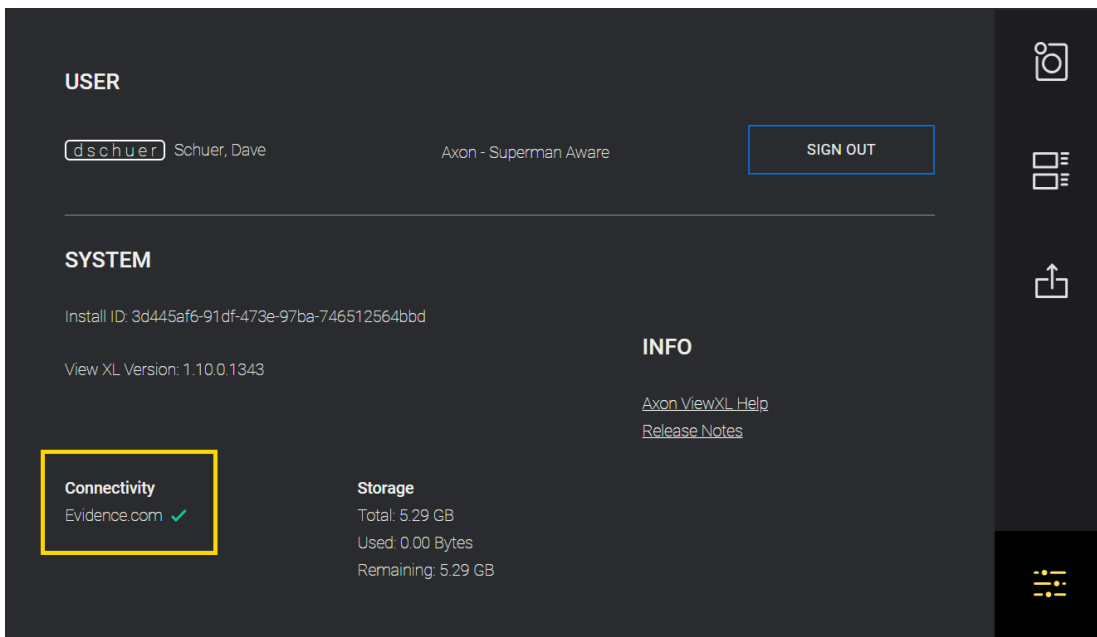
USER

dschuer Schuer, Dave

Axon - Superman Aware

SIGN OUT

SYSTEM

Install ID: 3d445af6-91df-473e-97ba-746512564bbd

View XL Version: 1.10.0.1343

INFO

Axon ViewXL Help

Release Notes

Connectivity
Evidence.com ✓

Storage
Total: 5.29 GB
Used: 0.00 Bytes
Remaining: 5.29 GB